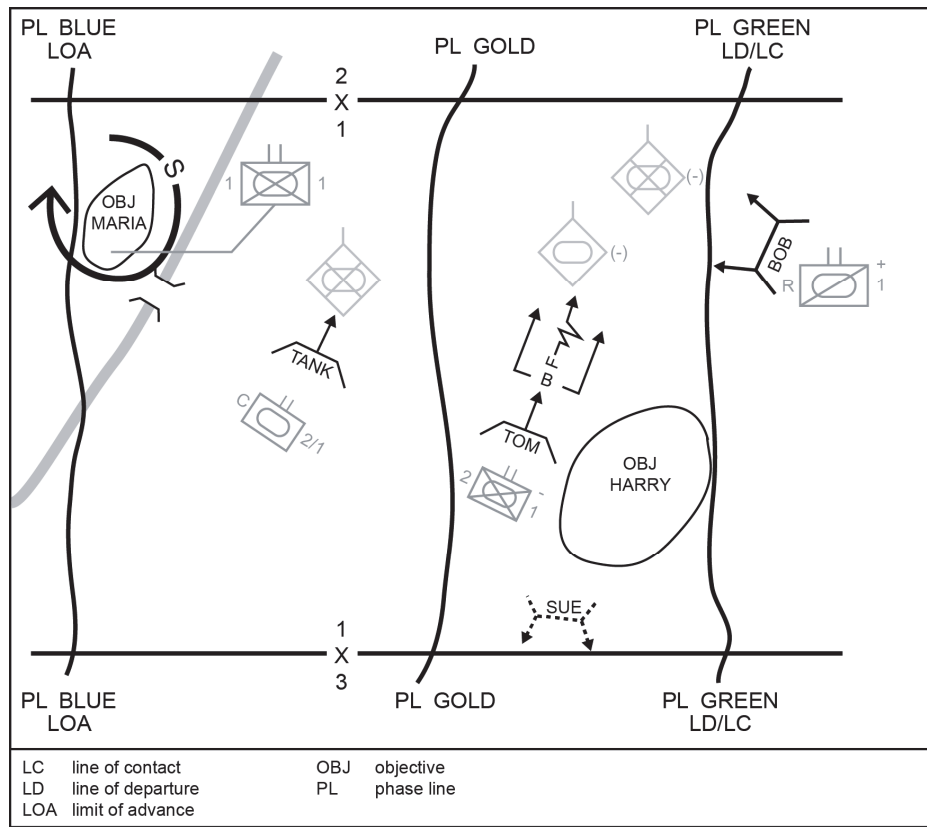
PL BLUE
LOA

PL GOLD

PL GREEN
LD/LC

2
X
1

S

OBJ
MARIA

1 1

(-)

(-)

BOB

R +
1

TANK

F
B

C
2/1

TOM

2 -
1

OBJ
HARRY

SUE

1
X
3

PL BLUE
LOA

PL GOLD

PL GREEN
LD/LC

| | | | |
|---|---|---|---|
| LC | line of contact | OBJ | objective |
| LD | line of departure | PL | phase line |
| LOA | limit of advance | | |